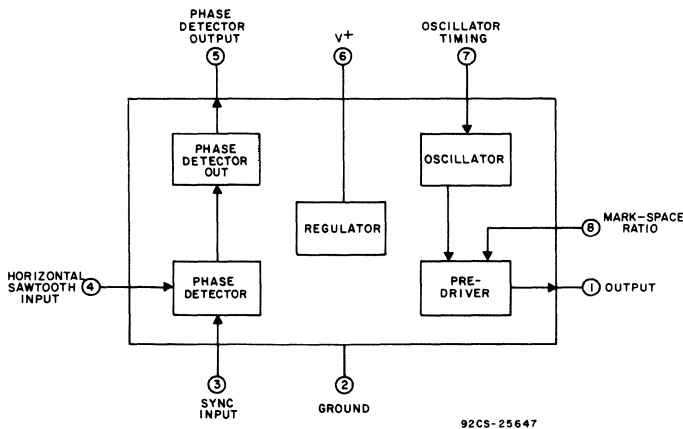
PHASE DETECTOR OUTPUT
5

V+
6

OSCILLATOR TIMING
7

PHASE DETECTOR OUT

REGULATOR

OSCILLATOR

MARK-SPACE RATIO
8

HORIZONTAL SAWTOOTH INPUT
4

PHASE DETECTOR

PRE-DRIVER

1
OUTPUT

3
SYNC INPUT

2
GROUND

92CS-25647